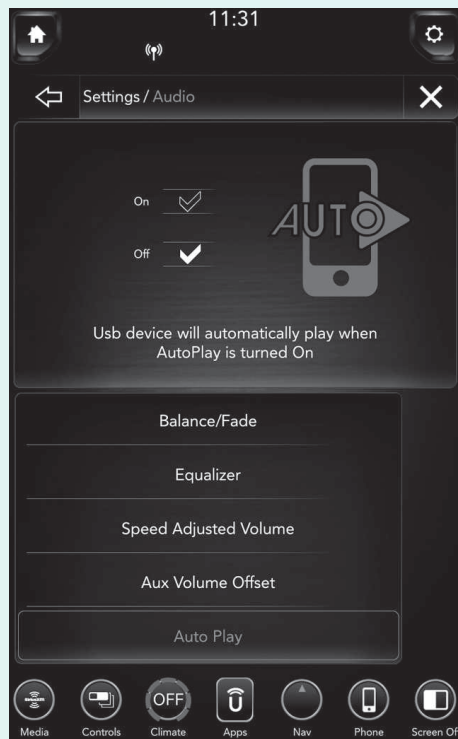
11:31

Settings / Audio

On

Off

AUTO

Usb device will automatically play when AutoPlay is turned On

Balance/Fade

Equalizer

Speed Adjusted Volume

Aux Volume Offset

Auto Play

OFF

Media Controls Climate Apps Nav Phone Screen Of